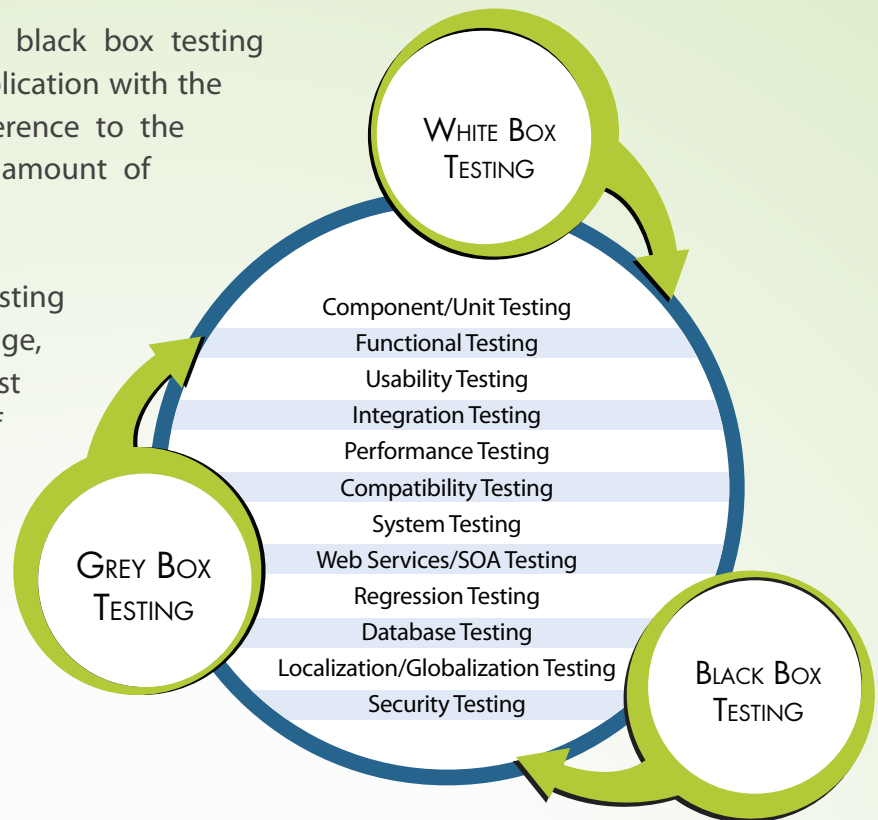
black box testing
lication with the
erence to the
amount of

sting
ge,
st

White Box Testing

Component/Unit Testing
Functional Testing
Usability Testing
Integration Testing
Performance Testing
Compatibility Testing
System Testing
Web Services/SOA Testing
Regression Testing
Database Testing
Localization/Globalization Testing
Security Testing

Grey Box Testing

Black Box Testing